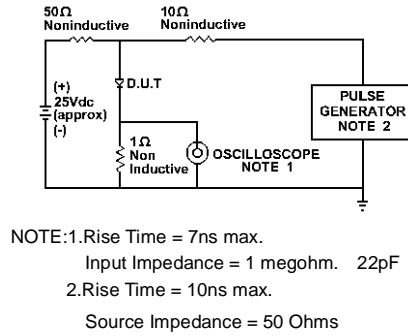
50Ω
Noninductive

10Ω
Noninductive

(+)
25Vdc
(approx)
(-)

D.U.T

1Ω
Non
Inductive

OSCILLOSCOPE
NOTE 1

PULSE
GENERATOR
NOTE 2

NOTE:1.Rise Time = 7ns max.
Input Impedance = 1 megohm. 22pF
2.Rise Time = 10ns max.
Source Impedance = 50 Ohms